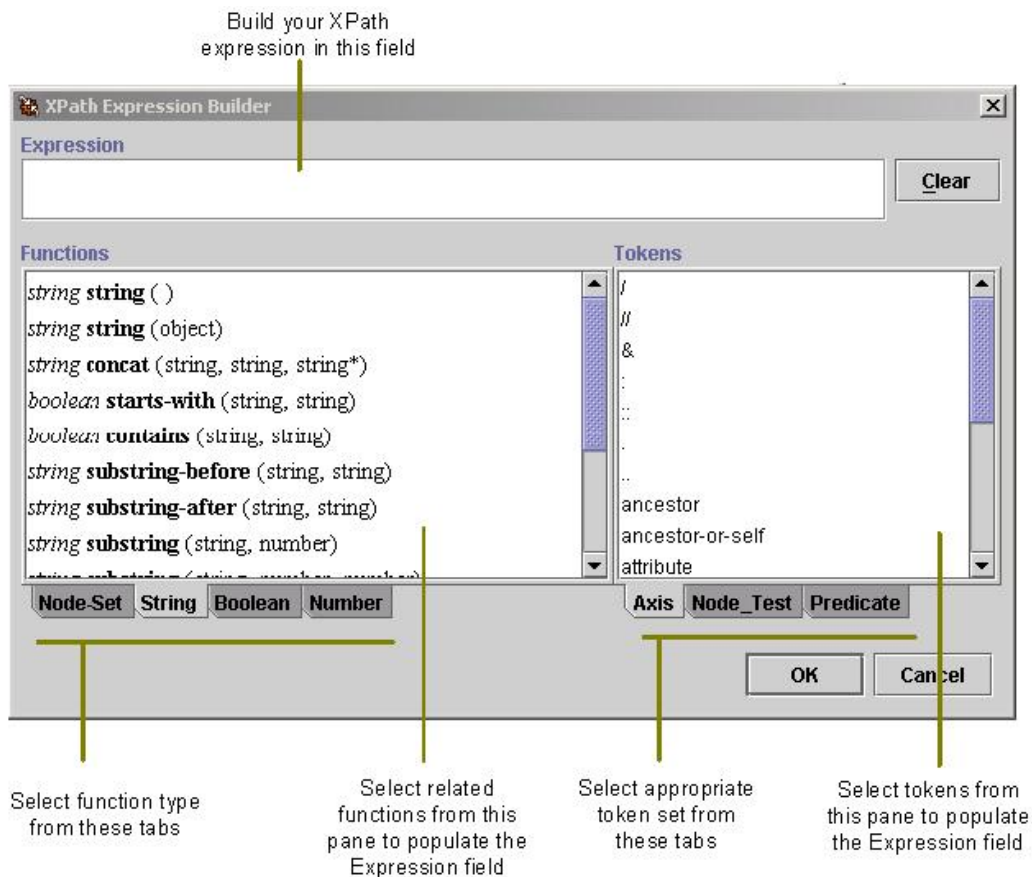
Build your XPath expression in this field

XPath Expression Builder

Expression

Clear

Functions

*string* **string** ( )
*string* **string** (object)
*string* **concat** (string, string, string*)
*boolean* **starts-with** (string, string)
*boolean* **contains** (string, string)
*string* **substring-before** (string, string)
*string* **substring-after** (string, string)
*string* **substring** (string, number)
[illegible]

Node-Set | String | Boolean | Number

Tokens

/
//
&
:
::
.
..
ancestor
ancestor-or-self
attribute

Axis | Node_Test | Predicate

OK

Cancel

Select function type from these tabs

Select related functions from this pane to populate the Expression field

Select appropriate token set from these tabs

Select tokens from this pane to populate the Expression field